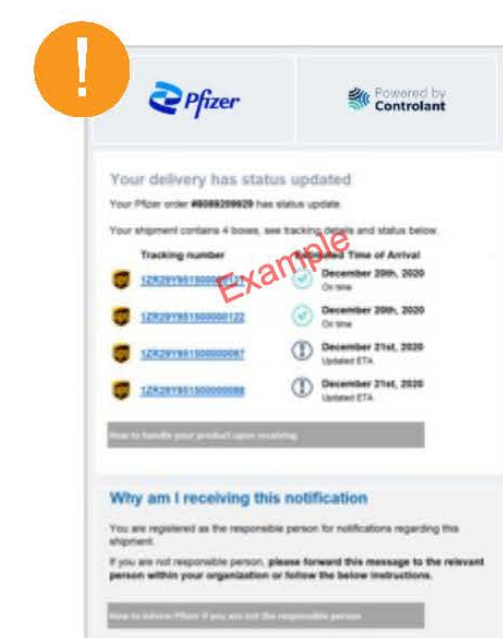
!

Pfizer

Powered by Controlant

Your delivery has status updated

Your Pfizer order #80089209929 has status update.

Your shipment contains 4 boxes, see tracking details and status below.

| Tracking number | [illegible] Time of Arrival |
|---|---|
| 1ZK29Y951500000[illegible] | December 20th, 2020 On time |
| 1ZK29Y951500000722 | December 20th, 2020 On time |
| 1ZK29Y951500000087 | December 21st, 2020 Updated ETA |
| 1ZK29Y951500000088 | December 21st, 2020 Updated ETA |

Example

How to handle your product upon receiving

Why am I receiving this notification

You are registered as the responsible person for notifications regarding this shipment.

If you are not responsible person, please forward this message to the relevant person within your organization or follow the below instructions.

How to inform Pfizer if you are not the responsible person